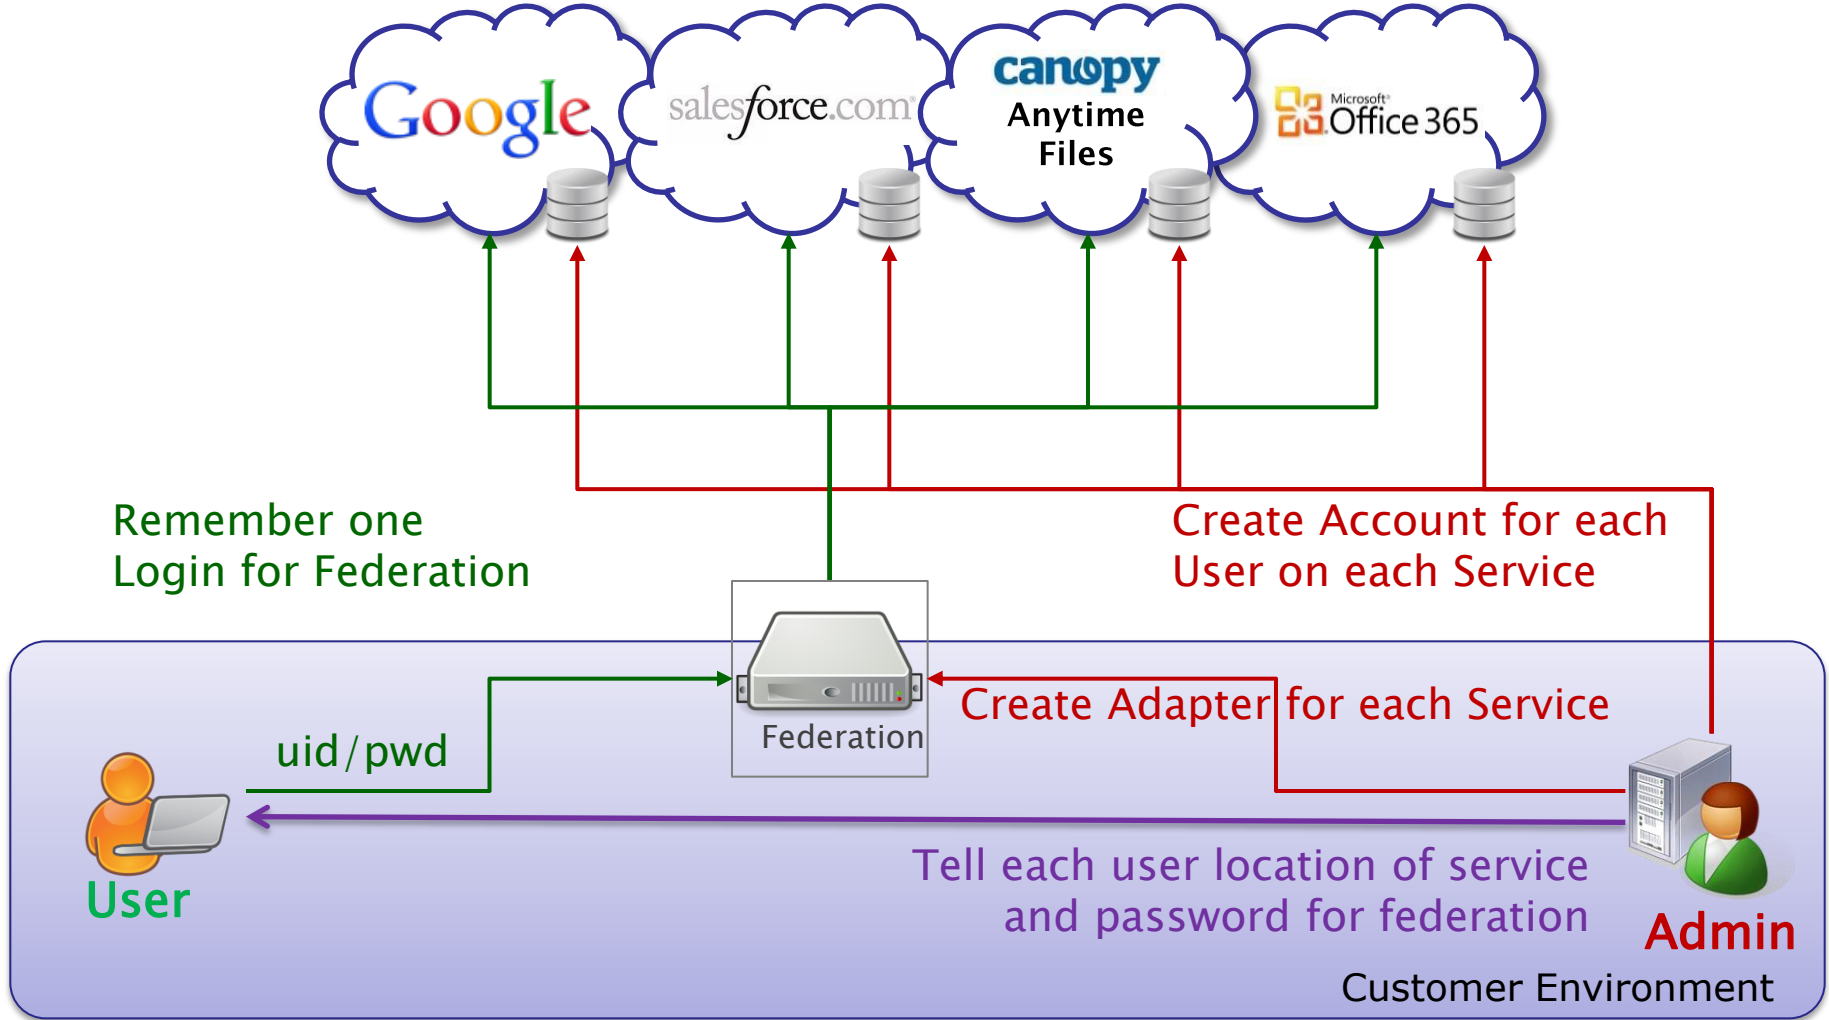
Google

salesforce.com

canopy
Anytime
Files

Microsoft
Office 365

Remember one
Login for Federation

Create Account for each
User on each Service

Federation

Create Adapter for each Service

uid/pwd

User

Tell each user location of service
and password for federation

Admin

Customer Environment